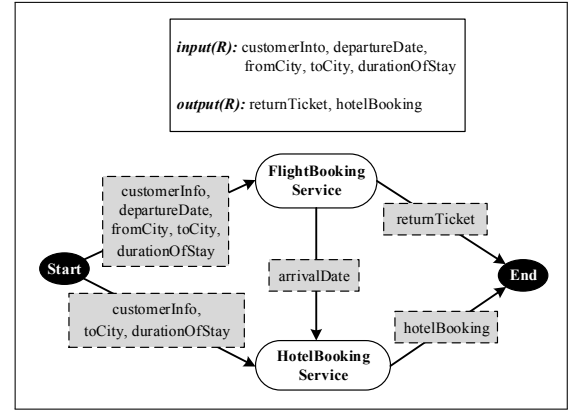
*input(R):* customerInto, departureDate, fromCity, toCity, durationOfStay

*output(R):* returnTicket, hotelBooking

customerInfo, departureDate, fromCity, toCity, durationOfStay

FlightBooking Service

returnTicket

Start

arrivalDate

End

customerInfo, toCity, durationOfStay

hotelBooking

HotelBooking Service